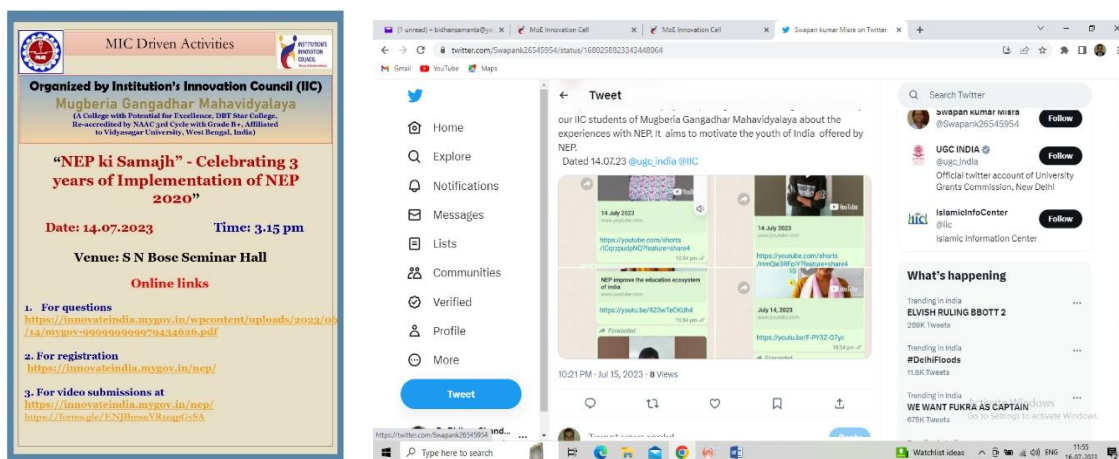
MIC Driven Activities

INSTITUTION'S INNOVATION COUNCIL

Organized by Institution's Innovation Council (IIC)

Mugberia Gangadhar Mahavidyalaya

(A College with Potential for Excellence, DBT Star College, Re-accredited by NAAC 3rd Cycle with Grade B+, Affiliated to Vidyasagar University, West Bengal, India)

"NEP ki Samajh" - Celebrating 3 years of Implementation of NEP 2020"

Date: 14.07.2023 Time: 3.15 pm

Venue: S N Bose Seminar Hall

Online links

1. For questions
https://innovateindia.mygov.in/wpcontent/uploads/2023/07/14/mygov-999999999979434626.pdf

2. For registration
https://innovateindia.mygov.in/nep/

3. For video submissions at
https://innovateindia.mygov.in/nep/
https://forms.gle/ENJBmmYRuqpGsSA

(1 unread) - bidhansamanta@ | MoE Innovation Cell | MoE Innovation Cell | Swapan kumar Misra on Twitter | +

twitter.com/Swapank26545954/status/1680258823343448064

Gmail YouTube Maps

Home
Explore
Notifications
Messages
Lists
Communities
Verified
Profile
More
Tweet

Tweet

our IIC students of Mugberia Gangadhar Mahavidyalaya about the experiences with NEP. It aims to motivate the youth of India offered by NEP.
Dated 14.07.23 @ugc_india @IIC

14 July 2023
https://youtube.com/shorts/IOgzpudpNG?feature=share4
10:54 pm

14 July 2023
https://youtube.com/shorts/HmGe3fFpIY?feature=share4
10:54 pm

NEP improve the education ecosystem of india
https://youtu.be/9Z0wTeCKIJh4
10:54 pm

Forwarded

July 14, 2023
https://youtu.be/F-PY3Z-O7yc
10:54 pm

10:21 PM · Jul 15, 2023 · 8 Views

Tweet your reply

Search Twitter

Swapan kumar Misra
@Swapank26545954
Follow

UGC INDIA
@ugc_india
Official twitter account of University Grants Commission, New Delhi
Follow

IslamicInfoCenter
@iic
Islamic Information Center
Follow

What's happening

Trending in India
ELVISH RULING BBOTT 2
289K Tweets

Trending in India
#DelhiFloods
11.6K Tweets

Trending in India
WE WANT FUKRA AS CAPTAIN
675K Tweets

Activate Windows
Go to Settings to activate Windows.

https://twitter.com/Swapank26545954

Type here to search

Watchlist ideas ENG 11:55 16-07-2023